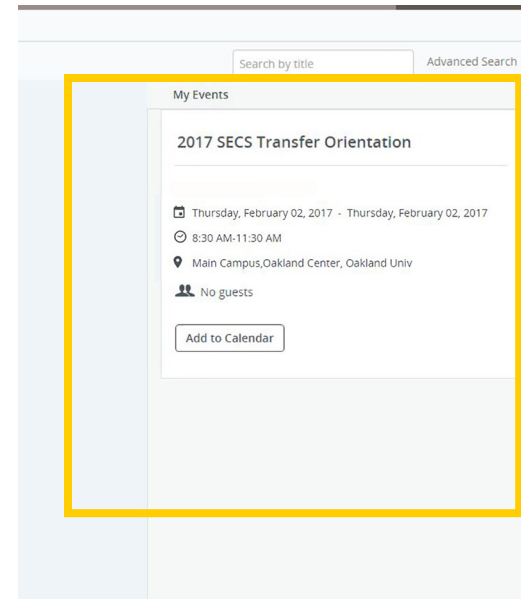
Search by title

Advanced Search

My Events

2017 SECS Transfer Orientation

Thursday, February 02, 2017 - Thursday, February 02, 2017

8:30 AM-11:30 AM

Main Campus,Oakland Center, Oakland Univ

No guests

Add to Calendar